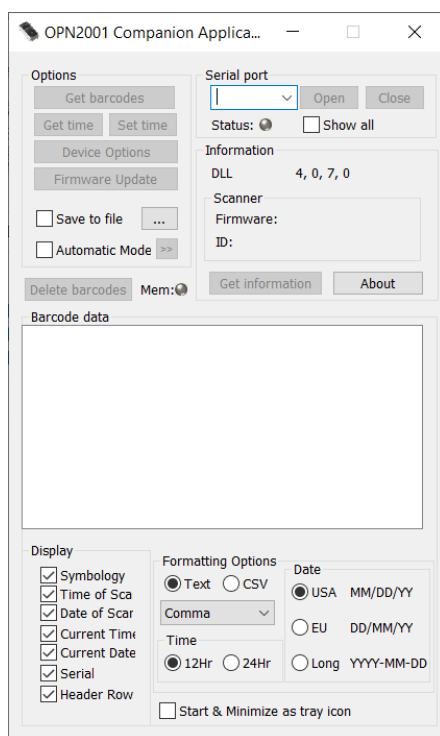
OPN2001 Companion Applica...

Options
Get barcodes
Get time
Set time
Device Options
Firmware Update
Save to file
...
Automatic Mode
>>
Delete barcodes
Mem:

Serial port
Open
Close
Status:
Show all
Information
DLL
4, 0, 7, 0
Scanner
Firmware:
ID:
Get information
About

Barcode data

Display
Symbology
Time of Sca
Date of Scar
Current Time
Current Date
Serial
Header Row

Formatting Options
Text
CSV
Comma
Time
12Hr
24Hr

Date
USA
MM/DD/YY
EU
DD/MM/YY
Long
YYYY-MM-DD

Start & Minimize as tray icon